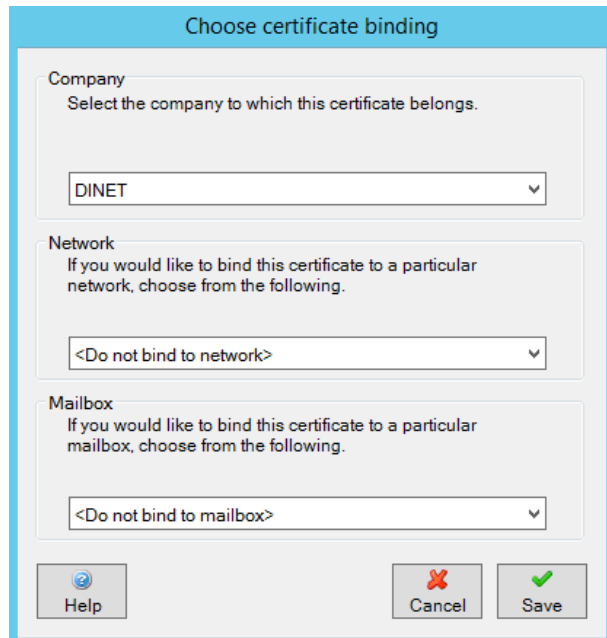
Choose certificate binding

Company
Select the company to which this certificate belongs.

DINET

Network
If you would like to bind this certificate to a particular network, choose from the following.

<Do not bind to network>

Mailbox
If you would like to bind this certificate to a particular mailbox, choose from the following.

<Do not bind to mailbox>

Help

Cancel

Save